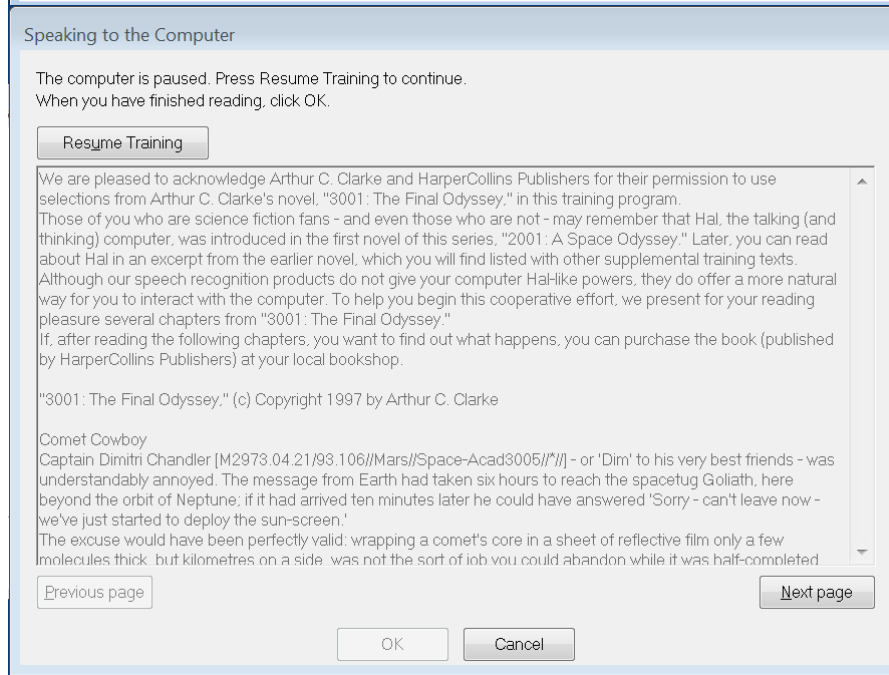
Speaking to the Computer

The computer is paused. Press Resume Training to continue.
When you have finished reading, click OK.

Resume Training

We are pleased to acknowledge Arthur C. Clarke and HarperCollins Publishers for their permission to use selections from Arthur C. Clarke's novel, "3001: The Final Odyssey," in this training program.
Those of you who are science fiction fans - and even those who are not - may remember that Hal, the talking (and thinking) computer, was introduced in the first novel of this series, "2001: A Space Odyssey." Later, you can read about Hal in an excerpt from the earlier novel, which you will find listed with other supplemental training texts.
Although our speech recognition products do not give your computer Hal-like powers, they do offer a more natural way for you to interact with the computer. To help you begin this cooperative effort, we present for your reading pleasure several chapters from "3001: The Final Odyssey."
If, after reading the following chapters, you want to find out what happens, you can purchase the book (published by HarperCollins Publishers) at your local bookshop.

"3001: The Final Odyssey," (c) Copyright 1997 by Arthur C. Clarke

Comet Cowboy
Captain Dimitri Chandler [M2973.04.21/93.106//Mars//Space-Acad3005//*//] - or 'Dim' to his very best friends - was understandably annoyed. The message from Earth had taken six hours to reach the spacetug Goliath, here beyond the orbit of Neptune; if it had arrived ten minutes later he could have answered 'Sorry - can't leave now - we've just started to deploy the sun-screen.'
The excuse would have been perfectly valid: wrapping a comet's core in a sheet of reflective film only a few molecules thick, but kilometres on a side, was not the sort of job you could abandon while it was half-completed

Previous page

Next page

OK

Cancel